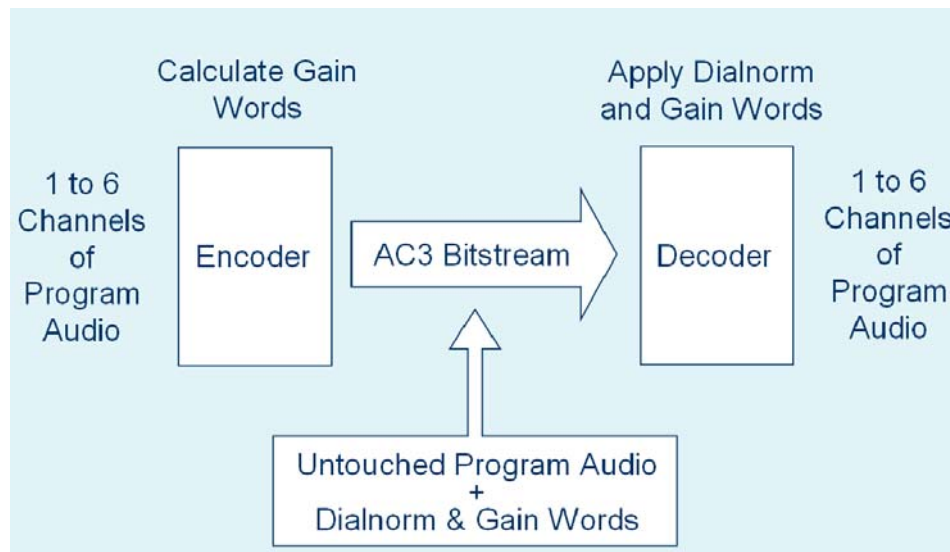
Calculate Gain Words

Apply Dialnorm and Gain Words

1 to 6 Channels of Program Audio

Encoder

AC3 Bitstream

Decoder

1 to 6 Channels of Program Audio

Untouched Program Audio + Dialnorm & Gain Words